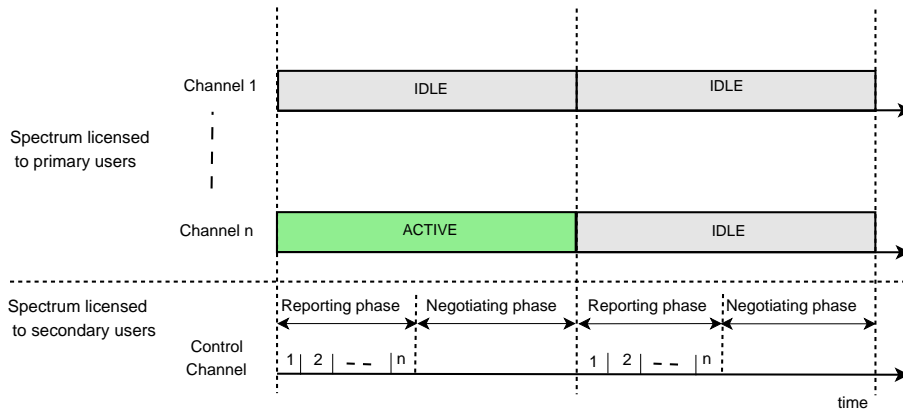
Channel 1

IDLE

IDLE

Spectrum licensed to primary users

Channel n

ACTIVE

IDLE

Spectrum licensed to secondary users

Reporting phase

Negotiating phase

Reporting phase

Negotiating phase

Control Channel

1 2 n

1 2 n

time